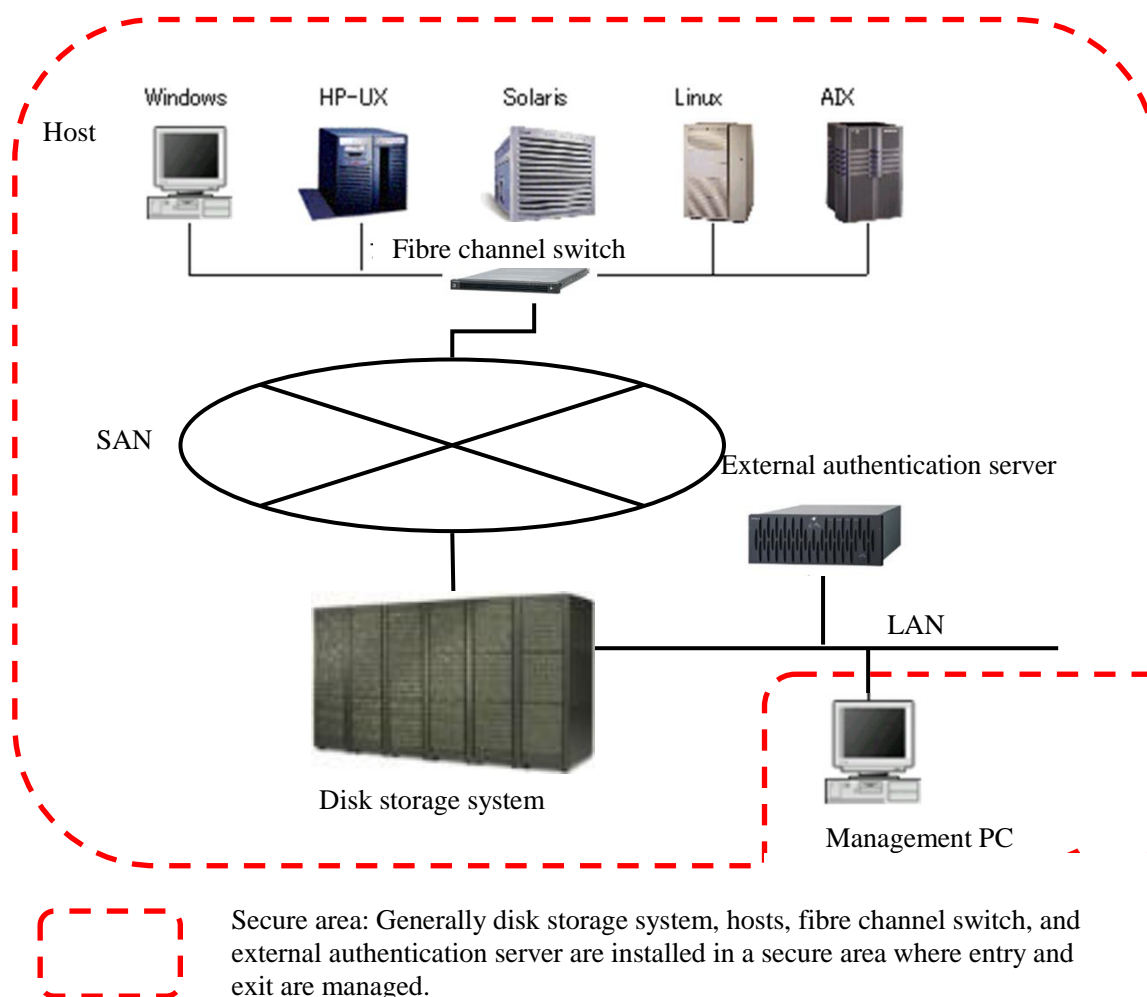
Windows HP-UX Solaris Linux AIX

Host

Fibre channel switch

SAN

External authentication server

LAN

Disk storage system

Management PC

Secure area: Generally disk storage system, hosts, fibre channel switch, and external authentication server are installed in a secure area where entry and exit are managed.